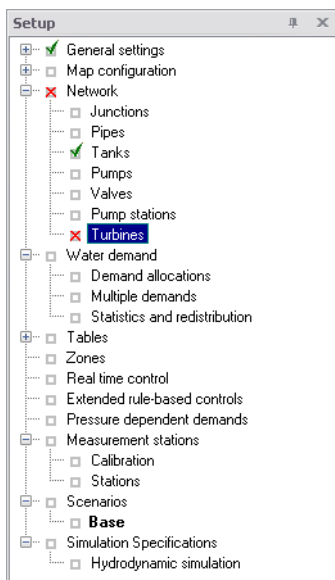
Setup

General settings
Map configuration
Network
Junctions
Pipes
Tanks
Pumps
Valves
Pump stations
Turbines
Water demand
Demand allocations
Multiple demands
Statistics and redistribution
Tables
Zones
Real time control
Extended rule-based controls
Pressure dependent demands
Measurement stations
Calibration
Stations
Scenarios
Base
Simulation Specifications
Hydrodynamic simulation